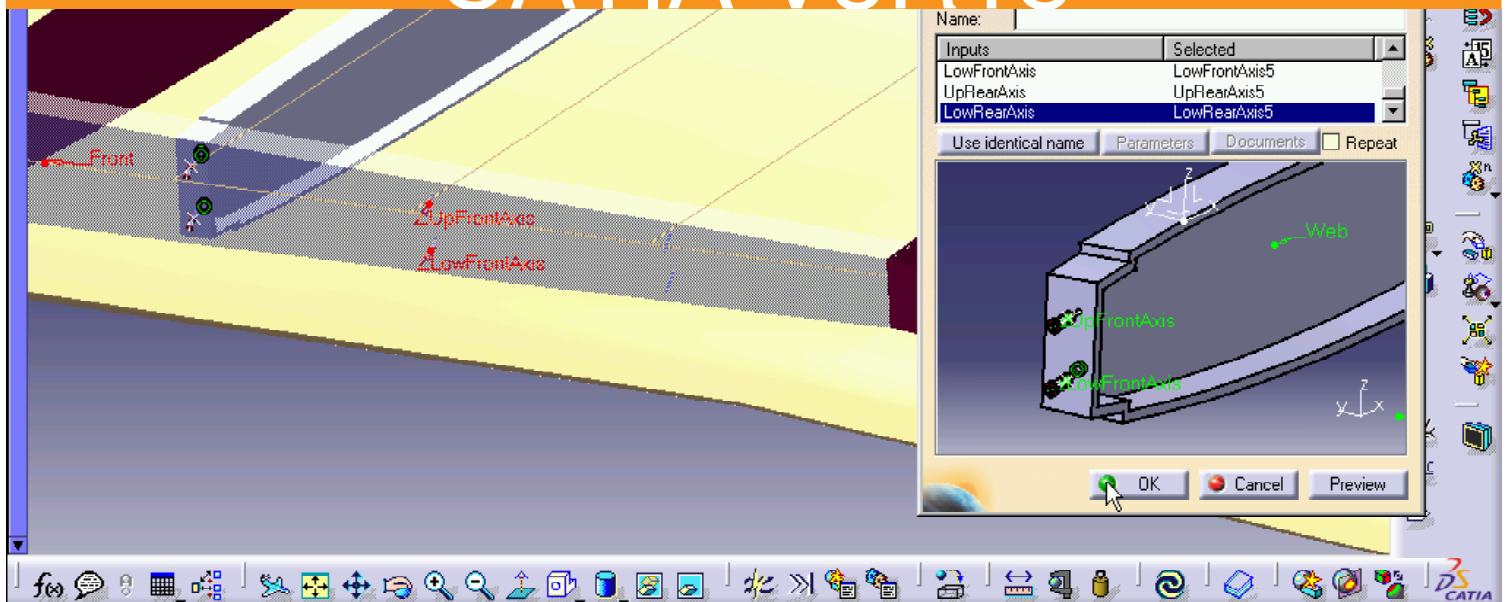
Name:

| Inputs | Selected |
|---|---|
| LowFrontAxis | LowFrontAxis5 |
| UpRearAxis | UpRearAxis5 |
| LowRearAxis | LowRearAxis5 |

Use identical name Parameters Documents Repeat

Web
UpFrontAxis
LowFrontAxis

OK Cancel Preview

Front
UpFrontAxis
LowFrontAxis

CATIA